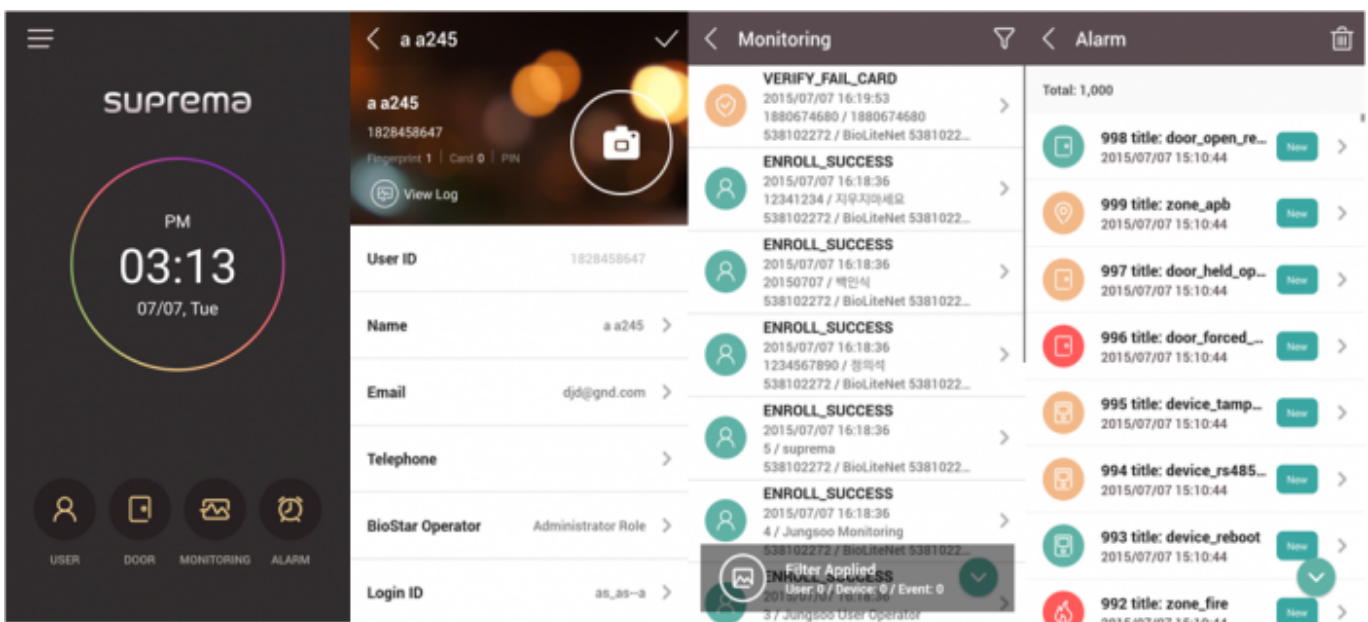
suprema

PM
03:13
07/07, Tue

USER DOOR MONITORING ALARM

a a245

a a245
1828458647
Fingerprint 1 | Card 0 | PIN

View Log

User ID 1828458647
Name a a245
Email djd@gnd.com
Telephone
BioStar Operator Administrator Role
Login ID as_as--a

Monitoring

VERIFY_FAIL_CARD
2015/07/07 16:19:53
1880674680 / 1880674680
538102272 / BioLiteNet 5381022...

ENROLL_SUCCESS
2015/07/07 16:18:36
12341234 / 지우지마세요
538102272 / BioLiteNet 5381022...

ENROLL_SUCCESS
2015/07/07 16:18:36
20150707 / 백인식
538102272 / BioLiteNet 5381022...

ENROLL_SUCCESS
2015/07/07 16:18:36
1234567890 / 정의석
538102272 / BioLiteNet 5381022...

ENROLL_SUCCESS
2015/07/07 16:18:36
5 / suprema
538102272 / BioLiteNet 5381022...

ENROLL_SUCCESS
2015/07/07 16:18:36
4 / Jungsoo Monitoring
538102272 / BioLiteNet 5381022...

ENROLL_SUCCESS
2015/07/07 16:18:36
3 / Jungsoo User Operator

Filter Applied
User: 0 / Device: 0 / Event: 0

Alarm

Total: 1,000

998 title: door_open_re...
2015/07/07 15:10:44
New

999 title: zone_apb
2015/07/07 15:10:44
New

997 title: door_held_op...
2015/07/07 15:10:44
New

996 title: door_forced_...
2015/07/07 15:10:44
New

995 title: device_tamp...
2015/07/07 15:10:44
New

994 title: device_rs485...
2015/07/07 15:10:44
New

993 title: device_reboot
2015/07/07 15:10:44
New

992 title: zone_fire
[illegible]
New